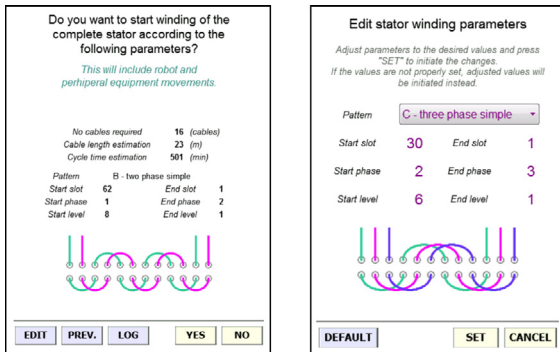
Do you want to start winding of the complete stator according to the following parameters?

This will include robot and perhiperal equipment movements.

| | | |
|---|---|---|
| No cables required | 16 | (cables) |
| Cable length estimation | 23 | (m) |
| Cycle time estimation | 501 | (min) |

| | | | |
|---|---|---|---|
| Pattern | B - two phase simple | | |
| Start slot | 62 | End slot | 1 |
| Start phase | 1 | End phase | 2 |
| Start level | 8 | End level | 1 |

EDIT PREV. LOG YES NO

Edit stator winding parameters

Adjust parameters to the desired values and press "SET" to initiate the changes. If the values are not properly set, adjusted values will be initiated instead.

Pattern C - three phase simple

| | | | |
|---|---|---|---|
| Start slot | 30 | End slot | 1 |
| Start phase | 2 | End phase | 3 |
| Start level | 6 | End level | 1 |

DEFAULT SET CANCEL